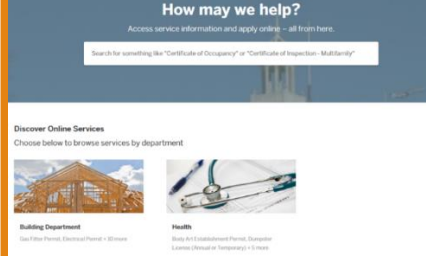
How may we help?

Access service information and apply online – all from here.

Search for something like "Certificate of Occupancy" or "Certificate of Inspection - Multifamily"

Discover Online Services

Choose below to browse services by department

Building Department

Gas Fitter Permit, Electrical Permit + 10 more

Health

Body Art Establishment Permit, Dumpster License (Annual or Temporary) + 5 more